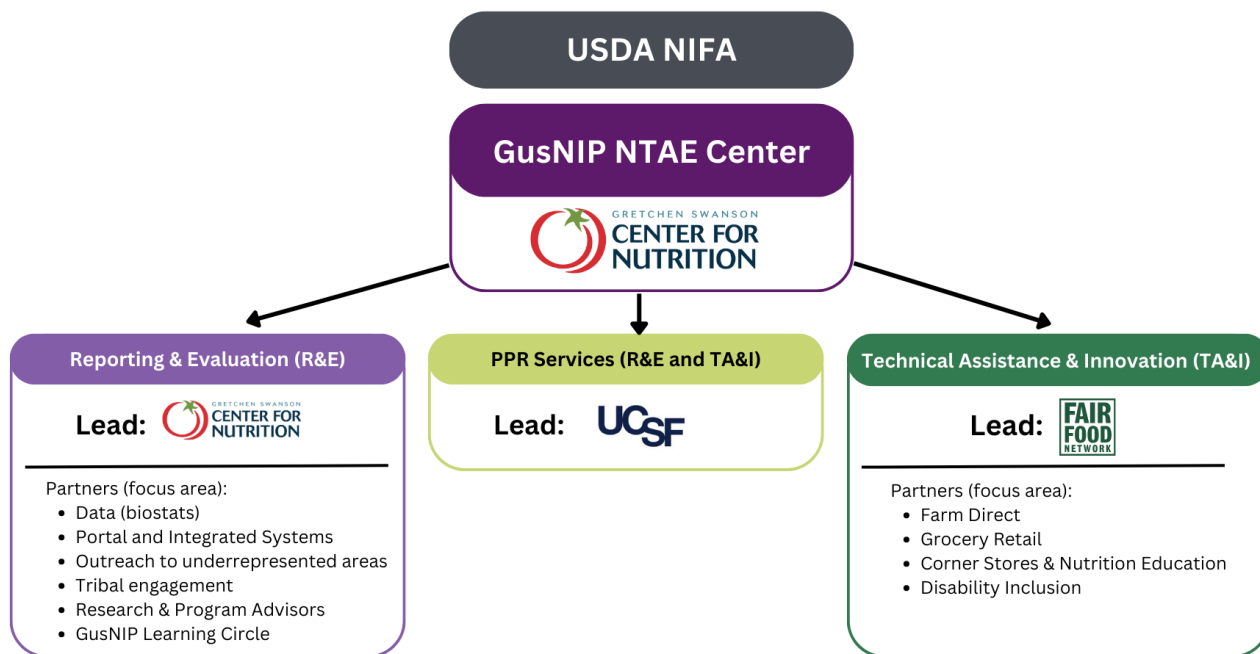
USDA NIFA

GusNIP NTAE Center

GRETCHEN SWANSON CENTER FOR NUTRITION

Reporting & Evaluation (R&E)

Lead: GRETCHEN SWANSON CENTER FOR NUTRITION

Partners (focus area):
- Data (biostats)
- Portal and Integrated Systems
- Outreach to underrepresented areas
- Tribal engagement
- Research & Program Advisors
- GusNIP Learning Circle

PPR Services (R&E and TA&I)

Lead: UCSF

Technical Assistance & Innovation (TA&I)

Lead: FAIR FOOD NETWORK

Partners (focus area):
- Farm Direct
- Grocery Retail
- Corner Stores & Nutrition Education
- Disability Inclusion